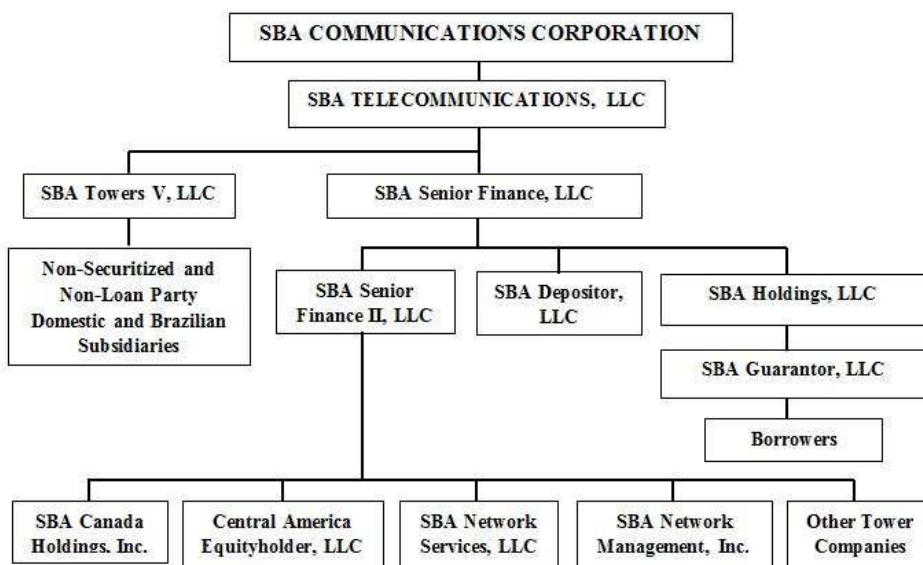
SBA COMMUNICATIONS CORPORATION

SBA TELECOMMUNICATIONS, LLC

SBA Towers V, LLC

SBA Senior Finance, LLC

Non-Securitized and Non-Loan Party Domestic and Brazilian Subsidiaries

SBA Senior Finance II, LLC

SBA Depositor, LLC

SBA Holdings, LLC

SBA Guarantor, LLC

Borrowers

SBA Canada Holdings, Inc.

Central America Equityholder, LLC

SBA Network Services, LLC

SBA Network Management, Inc.

Other Tower Companies